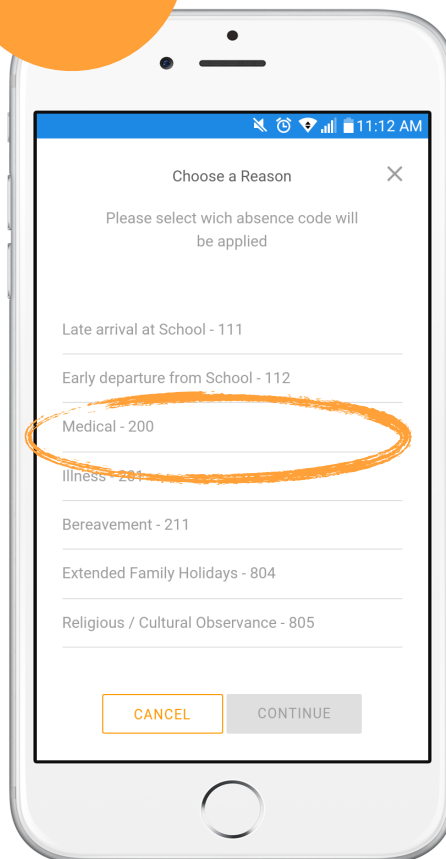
11:12 AM

Choose a Reason

Please select wich absence code will be applied

Late arrival at School - 111

Early departure from School - 112

Medical - 200

Illness - 2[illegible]

Bereavement - 211

Extended Family Holidays - 804

Religious / Cultural Observance - 805

CANCEL

CONTINUE